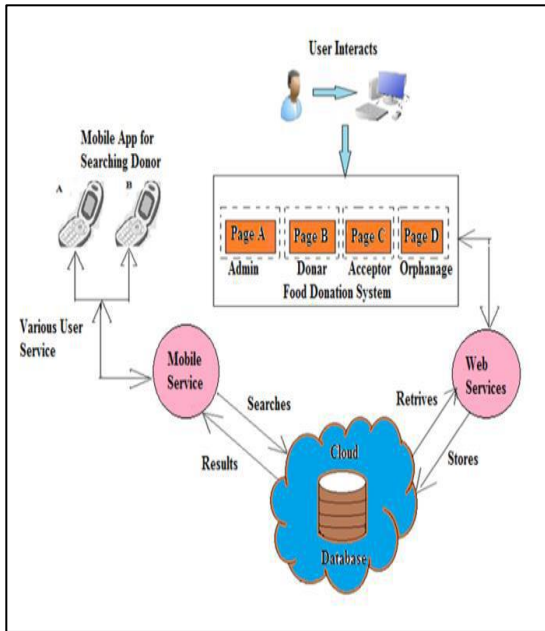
User Interacts

Mobile App for Searching Donor

A

B

Page A
Admin

Page B
Donar

Page C
Acceptor

Page D
Orphanage

Food Donation System

Various User Service

Mobile Service

Web Services

Searches

Retrives

Results

Stores

Cloud

Database